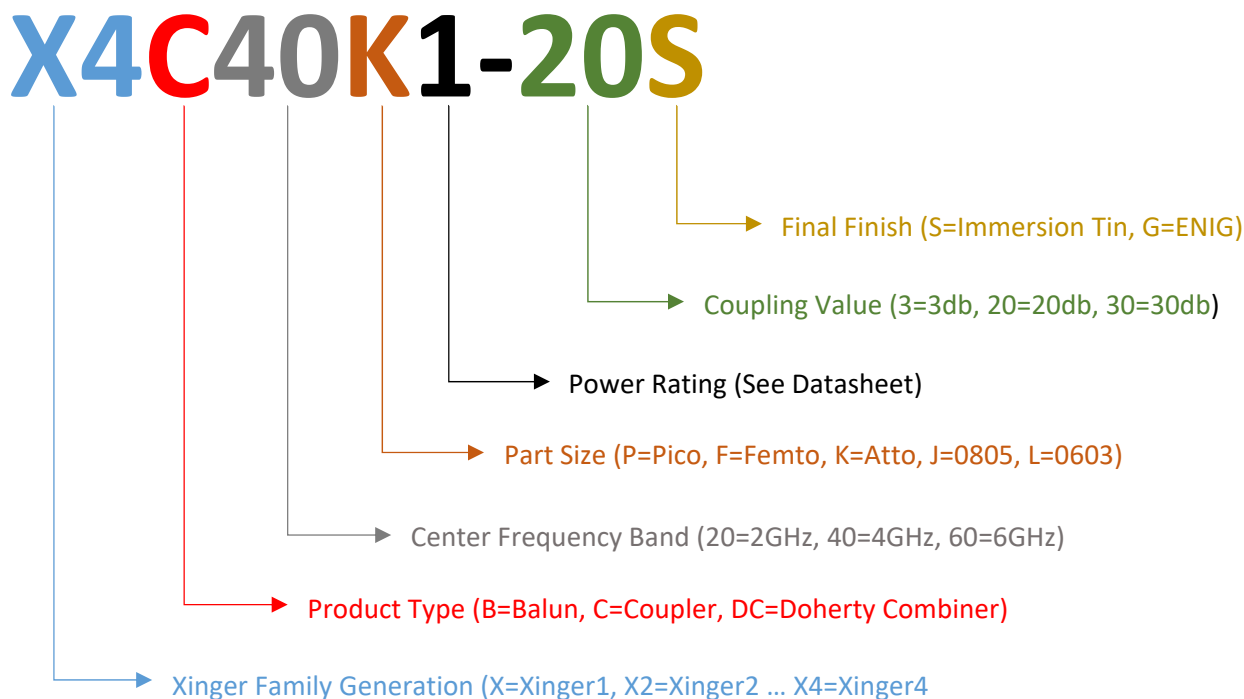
X4C40K1-20S

Final Finish (S=Immersion Tin, G=ENIG)

Coupling Value (3=3db, 20=20db, 30=30db)

Power Rating (See Datasheet)

Part Size (P=Pico, F=Femto, K=Atto, J=0805, L=0603)

Center Frequency Band (20=2GHz, 40=4GHz, 60=6GHz)

Product Type (B=Balun, C=Coupler, DC=Doherty Combiner)

Xinger Family Generation (X=Xinger1, X2=Xinger2 … X4=Xinger4